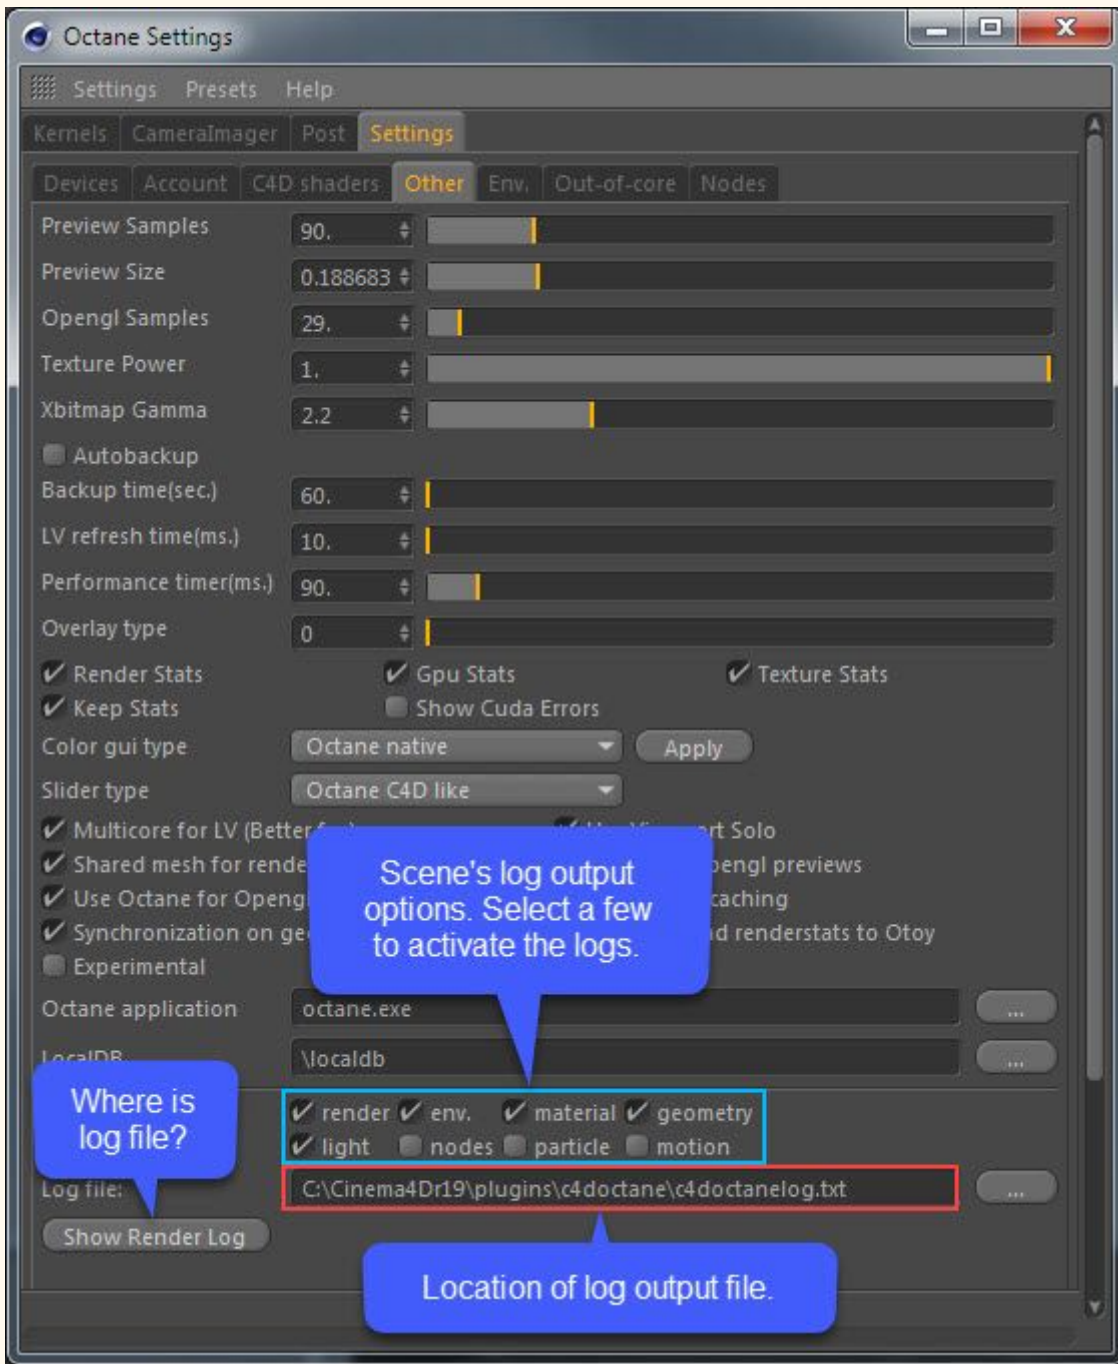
Octane Settings

Settings Presets Help

Kernels CameraImager Post Settings

Devices Account C4D shaders Other Env. Out-of-core Nodes

Preview Samples 90.
Preview Size 0.188683
Opengl Samples 29.
Texture Power 1.
Xbitmap Gamma 2.2
Autobackup
Backup time(sec.) 60.
LV refresh time(ms.) 10.
Performance timer(ms.) 90.
Overlay type 0

Render Stats Gpu Stats Texture Stats
Keep Stats Show Cuda Errors
Color gui type Octane native Apply
Slider type Octane C4D like

Multicore for LV (Better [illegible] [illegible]rt Solo
Shared mesh for rende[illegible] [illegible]pengl previews
Use Octane for Openg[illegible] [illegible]caching
Synchronization on ge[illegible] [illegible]d renderstats to Otoy
Experimental

Scene's log output options. Select a few to activate the logs.

Octane application octane.exe ...
LocalDB \localdb ...

Where is log file?

render env. material geometry
light nodes particle motion

Log file: C:\Cinema4Dr19\plugins\c4doctane\c4doctanelog.txt ...

Show Render Log

Location of log output file.